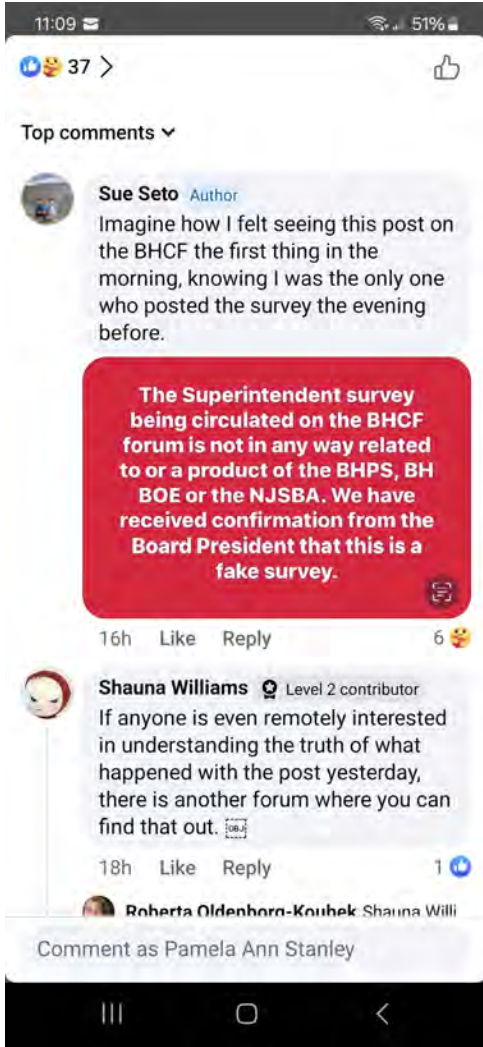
11:09

51%

37 >

Top comments

Sue Seto Author
Imagine how I felt seeing this post on the BHCF the first thing in the morning, knowing I was the only one who posted the survey the evening before.

The Superintendent survey being circulated on the BHCF forum is not in any way related to or a product of the BHPS, BH BOE or the NJSBA. We have received confirmation from the Board President that this is a fake survey.

16h Like Reply 6

Shauna Williams Level 2 contributor
If anyone is even remotely interested in understanding the truth of what happened with the post yesterday, there is another forum where you can find that out.

18h Like Reply 1

Roberta Oldenborg-Kouhek Shauna Willi

Comment as Pamela Ann Stanley